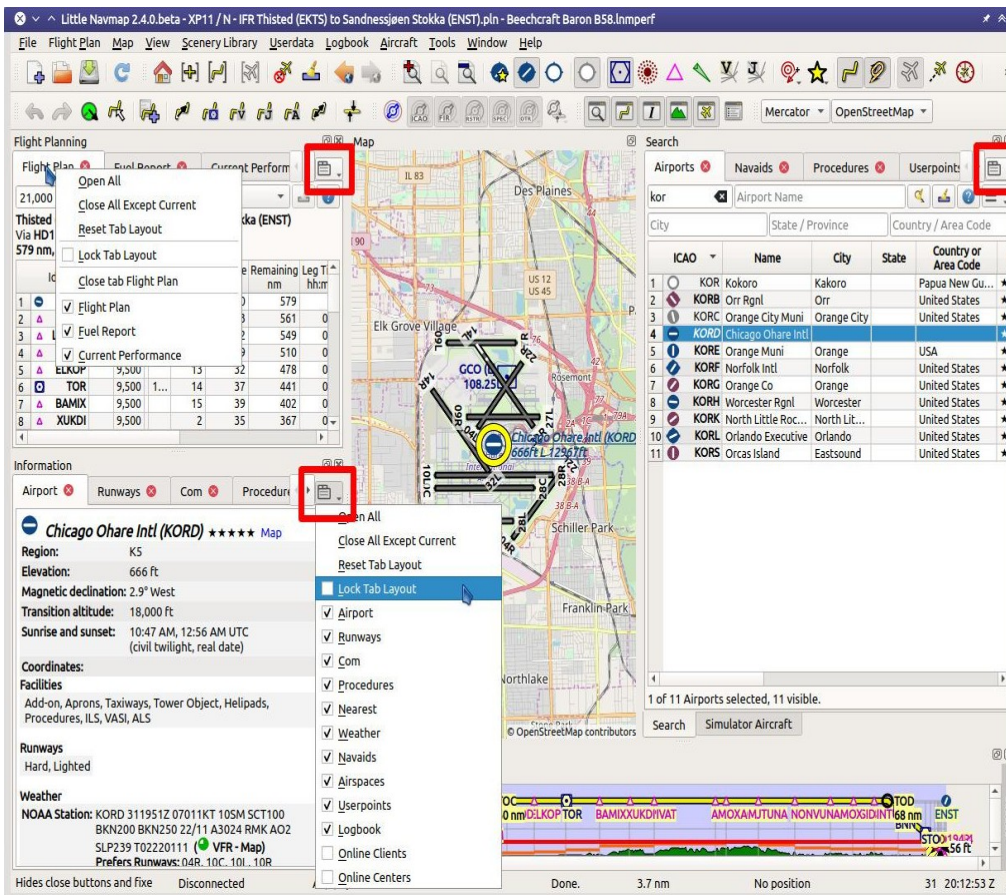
Little Navmap 2.4.0.beta - XP11 / N - IFR Thisted (EKTS) to Sandnessjøen Stokka (ENST).pln - Beechcraft Baron B58.lnmperf

File Flight Plan Map View Scenery Library Userdata Logbook Aircraft Tools Window Help

Mercator OpenStreetMap

Flight Planning

Flight Plan Fuel Report Current Perform

Open All
Close All Except Current
Reset Tab Layout
Lock Tab Layout
Close tab Flight Plan
Flight Plan
Fuel Report
Current Performance

21,000
Thisted
Via HD1
579 nm,
cka (ENST)

| | Id | | | | Remaining nm | Leg T hh:m |
|---|---|---|---|---|---|---|
| 1 | | | | | 579 | |
| 2 | | | | 3 | 561 | 0 |
| 3 | | | | 2 | 549 | 0 |
| 4 | | | | 9 | 510 | 0 |
| 5 | ELKOP | 9,500 | | 13 32 | 478 | 0 |
| 6 | TOR | 9,500 | 1... | 14 37 | 441 | 0 |
| 7 | BAMIX | 9,500 | | 15 39 | 402 | 0 |
| 8 | XUKDI | 9,500 | | 2 35 | 367 | 0 |

Information

Airport Runways Com Procedure

Chicago Ohare Intl (KORD) ★★★★★ Map
Region: K5
Elevation: 666 ft
Magnetic declination: 2.9° West
Transition altitude: 18,000 ft
Sunrise and sunset: 10:47 AM, 12:56 AM UTC (civil twilight, real date)
Coordinates:
Facilities
Add-on, Aprons, Taxiways, Tower Object, Helipads, Procedures, ILS, VASI, ALS

Runways
Hard, Lighted

Weather
NOAA Station: KORD 311951Z 07011KT 10SM SCT100 BKN200 BKN250 22/11 A3024 RMK AO2 SLP239 T02220111 ( VFR - Map)
Prefers Runways: 04R, 10C, 10L, 10R

Open All
Close All Except Current
Reset Tab Layout
Lock Tab Layout
Airport
Runways
Com
Procedures
Nearest
Weather
Navaids
Airspaces
Userpoints
Logbook
Online Clients
Online Centers

Map
IL 83
Des Plaines
US 12 US 45
Elk Grove Village
GCO 108.25
Rosemont
Chicago Ohare Intl (KORD 666ft L 12967ft
Schiller Park
Franklin Park
Northlake
© OpenStreetMap contributors

Search
Airports Navaids Procedures Userpoints
kor Airport Name
City State / Province Country / Area Code

| | ICAO | Name | City | State | Country or Area Code |
|---|---|---|---|---|---|
| 1 | KOR | Kokoro | Kakoro | | Papua New Gu... |
| 2 | KORB | Orr Rgnl | Orr | | United States |
| 3 | KORC | Orange City Muni | Orange City | | United States |
| 4 | KORD | Chicago Ohare Intl | | | |
| 5 | KORE | Orange Muni | Orange | | USA |
| 6 | KORF | Norfolk Intl | Norfolk | | United States |
| 7 | KORG | Orange Co | Orange | | United States |
| 8 | KORH | Worcester Rgnl | Worcester | | United States |
| 9 | KORK | North Little Roc... | North Lit... | | United States |
| 10 | KORL | Orlando Executive | Orlando | | United States |
| 11 | KORS | Orcas Island | Eastsound | | United States |

1 of 11 Airports selected, 11 visible.
Search Simulator Aircraft

ELKOP TOR BAMIXXUKDHVAT AMOXAMUTUNA NONVUNAMOXGIDINT 68 nm TOD ENST 56 ft

Hides close buttons and fixe Disconnected Done. 3.7 nm No position 31 20:12:53 Z